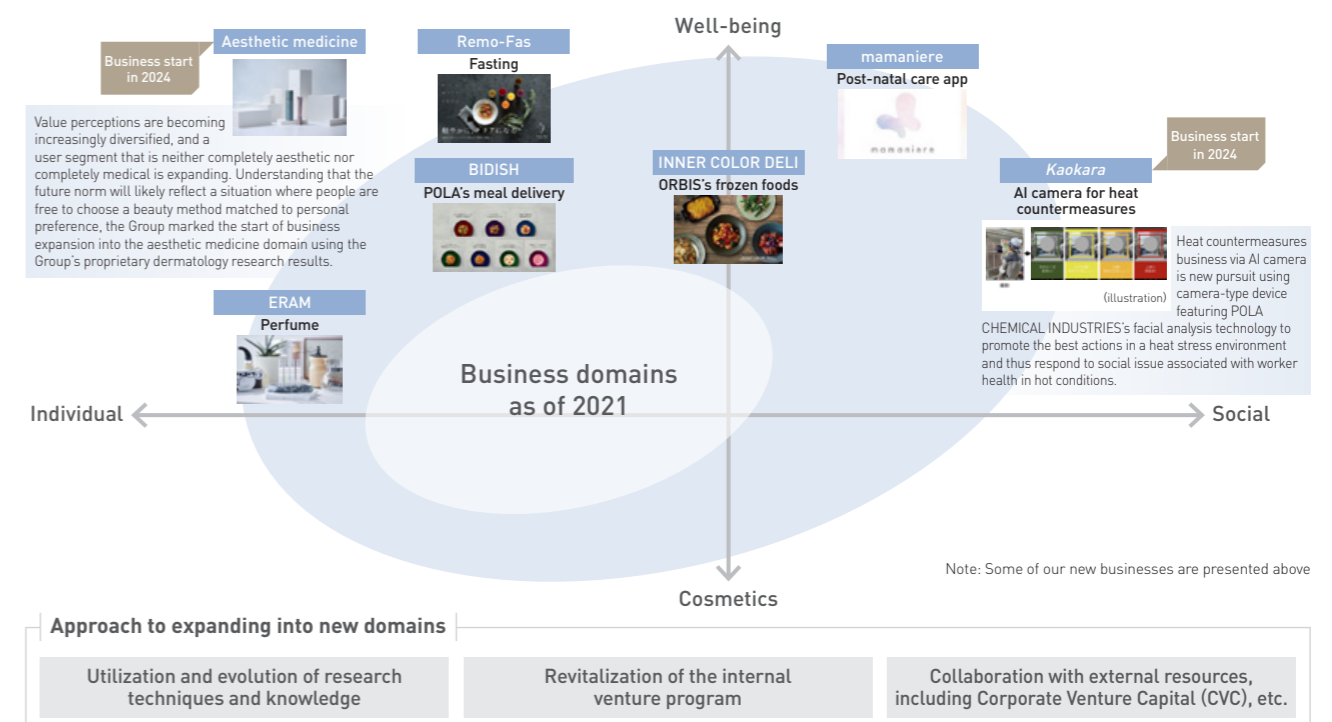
Well-being

Business start in 2024

Aesthetic medicine

Value perceptions are becoming increasingly diversified, and a user segment that is neither completely aesthetic nor completely medical is expanding. Understanding that the future norm will likely reflect a situation where people are free to choose a beauty method matched to personal preference, the Group marked the start of business expansion into the aesthetic medicine domain using the Group's proprietary dermatology research results.

Remo-Fas
Fasting

BIDISH
POLA's meal delivery

INNER COLOR DELI
ORBIS's frozen foods

mamaniere
Post-natal care app

mamaniere

Business start in 2024

Kaokara
AI camera for heat countermeasures

(illustration)

Heat countermeasures business via AI camera is new pursuit using camera-type device featuring POLA CHEMICAL INDUSTRIES's facial analysis technology to promote the best actions in a heat stress environment and thus respond to social issue associated with worker health in hot conditions.

ERAM
Perfume

Business domains as of 2021

Individual

Social

Note: Some of our new businesses are presented above

Cosmetics

Approach to expanding into new domains

Utilization and evolution of research techniques and knowledge

Revitalization of the internal venture program

Collaboration with external resources, including Corporate Venture Capital (CVC), etc.